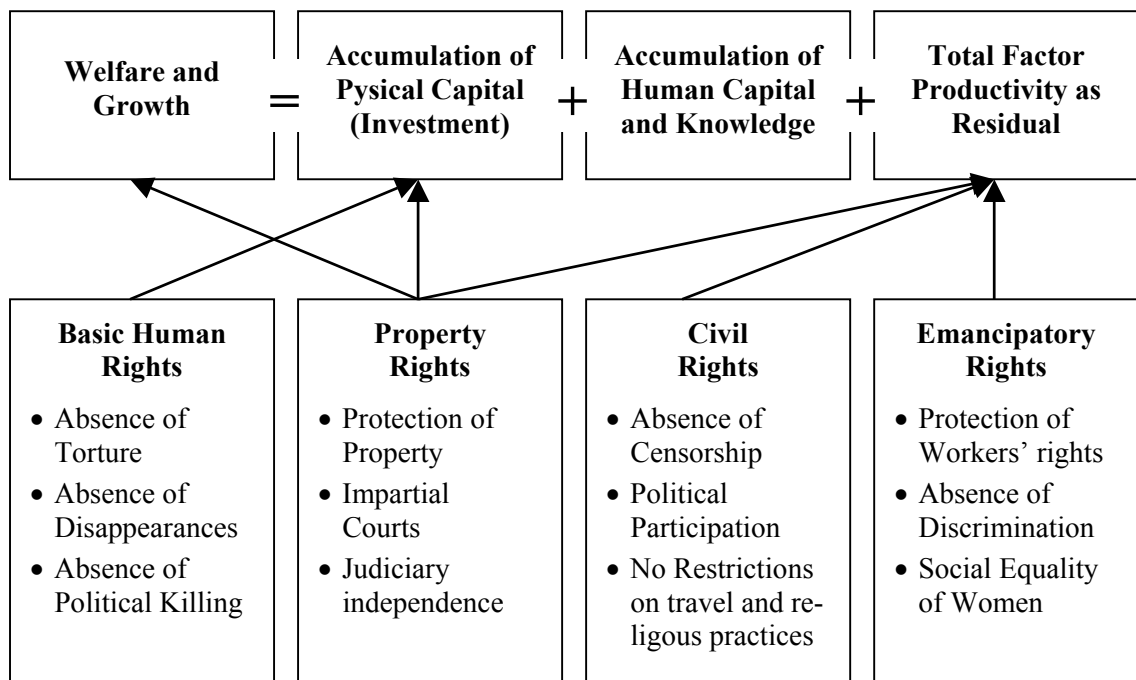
Welfare and Growth = Accumulation of Pysical Capital (Investment) + Accumulation of Human Capital and Knowledge + Total Factor Productivity as Residual

Basic Human Rights
- Absence of Torture
- Absence of Disappearances
- Absence of Political Killing

Property Rights
- Protection of Property
- Impartial Courts
- Judiciary independence

Civil Rights
- Absence of Censorship
- Political Participation
- No Restrictions on travel and religous practices

Emancipatory Rights
- Protection of Workers' rights
- Absence of Discrimination
- Social Equality of Women